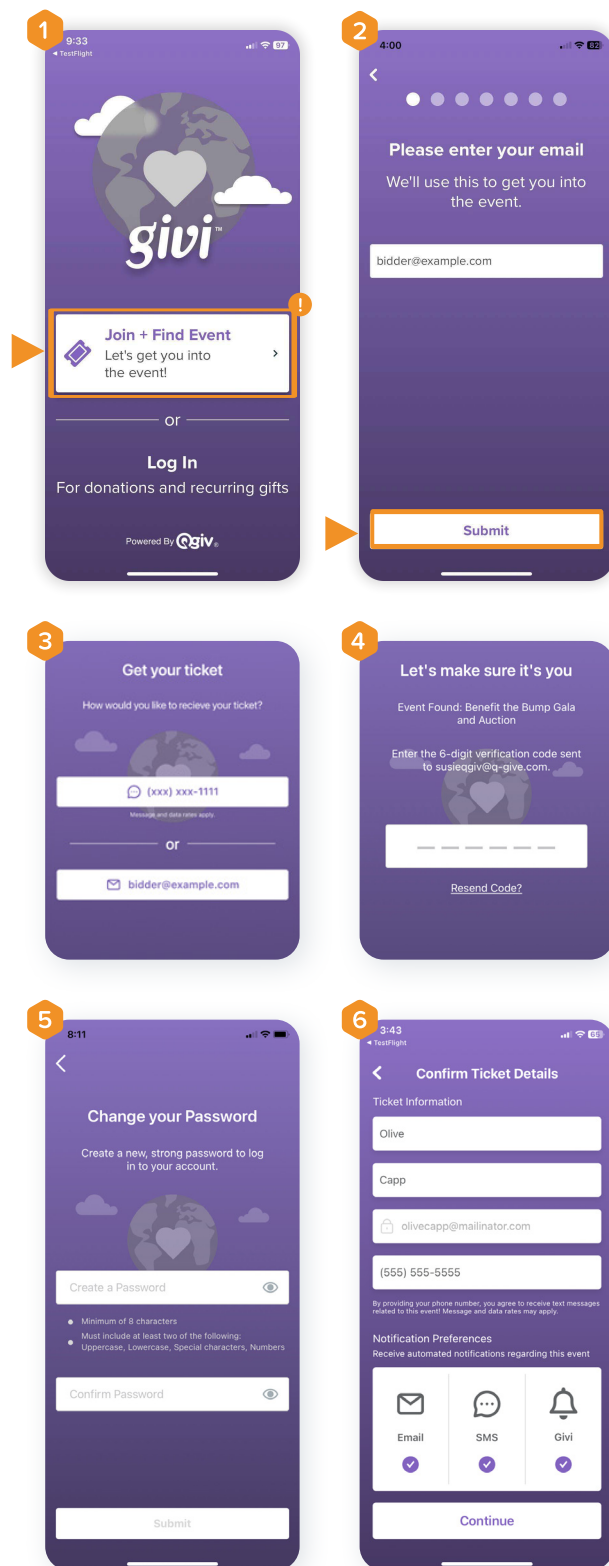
1

9:33
◂ TestFlight
97

givi™

!

Join + Find Event
Let's get you into the event!

or

Log In
For donations and recurring gifts

Powered By Qgiv

2

4:00
82

Please enter your email
We'll use this to get you into the event.

bidder@example.com

Submit

3

Get your ticket
How would you like to recieve your ticket?

(xxx) xxx-1111
Message and data rates apply.

or

bidder@example.com

4

Let's make sure it's you
Event Found: Benefit the Bump Gala and Auction

Enter the 6-digit verification code sent to susieqgiv@q-give.com.

Resend Code?

5

8:11

Change your Password
Create a new, strong password to log in to your account.

Create a Password

Minimum of 8 characters
Must include at least two of the following: Uppercase, Lowercase, Special characters, Numbers

Confirm Password

Submit

6

3:43
◂ TestFlight
65

Confirm Ticket Details
Ticket Information

Olive

Capp

olivecapp@mailinator.com

(555) 555-5555

By providing your phone number, you agree to receive text messages related to this event! Message and data rates may apply.

Notification Preferences
Receive automated notifications regarding this event

Email
SMS
Givi

Continue